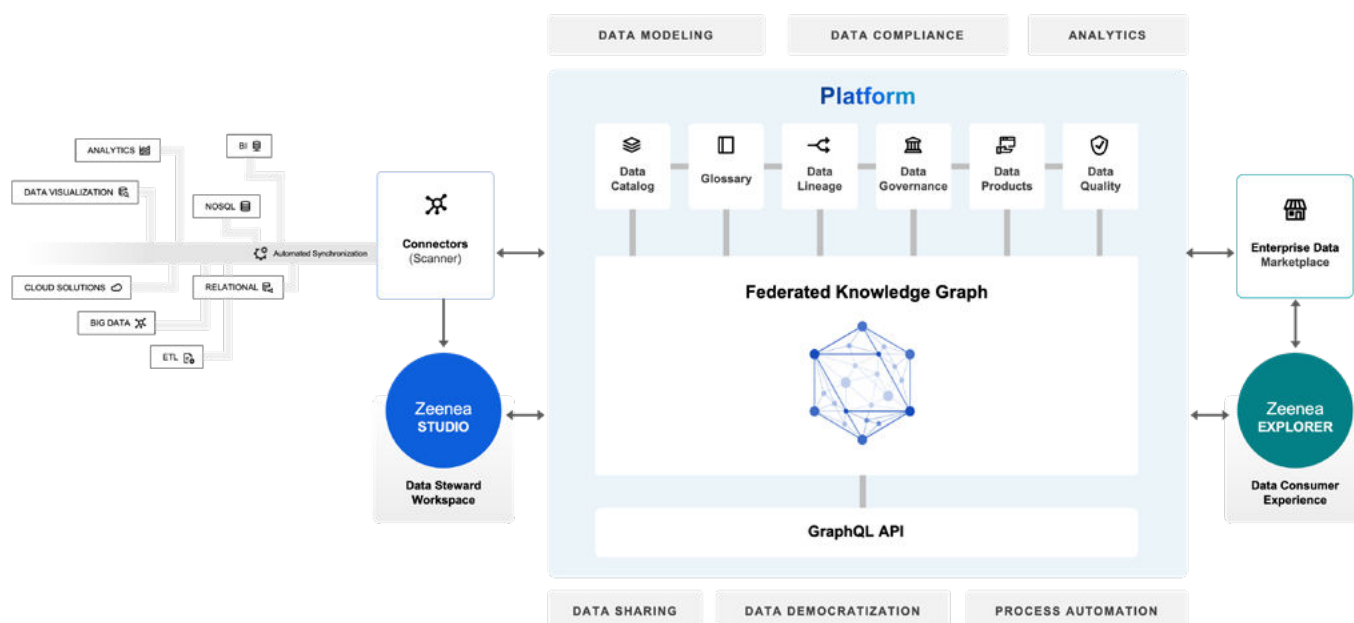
DATA MODELING
DATA COMPLIANCE
ANALYTICS

Platform

Data Catalog
Glossary
Data Lineage
Data Governance
Data Products
Data Quality

ANALYTICS
BI
DATA VISUALIZATION
NOSQL
Automated Synchronization
CLOUD SOLUTIONS
RELATIONAL
BIG DATA
ETL

Connectors
(Scanner)

Federated Knowledge Graph

Enterprise Data
Marketplace

Zeenea
STUDIO

Data Steward
Workspace

Zeenea
EXPLORER

Data Consumer
Experience

GraphQL API

DATA SHARING
DATA DEMOCRATIZATION
PROCESS AUTOMATION